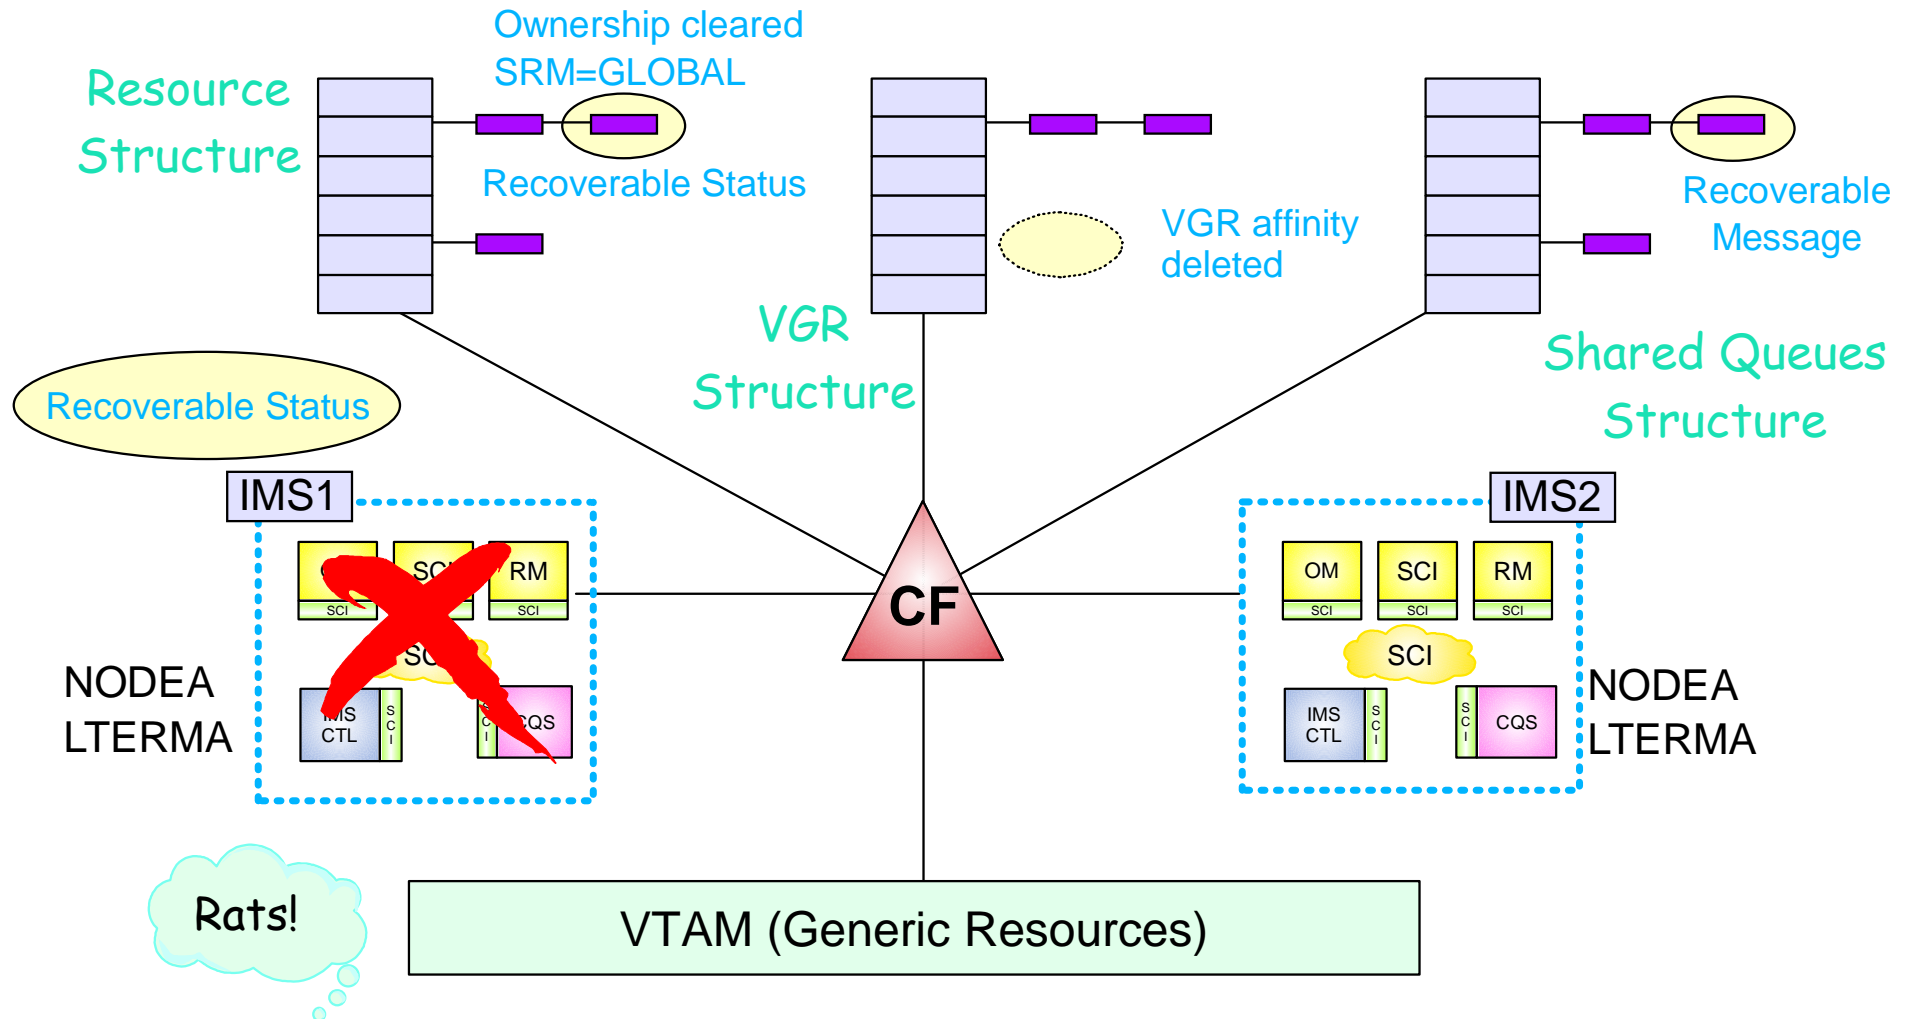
Ownership cleared
SRM=GLOBAL

Resource Structure

Recoverable Status

VGR affinity deleted

Recoverable Message

VGR Structure

Shared Queues Structure

Recoverable Status

IMS1

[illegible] SCI RM
SCI SCI SCI
SCI
IMS CTL SCI
SCI CQS

NODEA
LTERMA

CF

IMS2

OM SCI RM
SCI SCI SCI
SCI
IMS CTL SCI
SCI CQS

NODEA
LTERMA

Rats!

VTAM (Generic Resources)